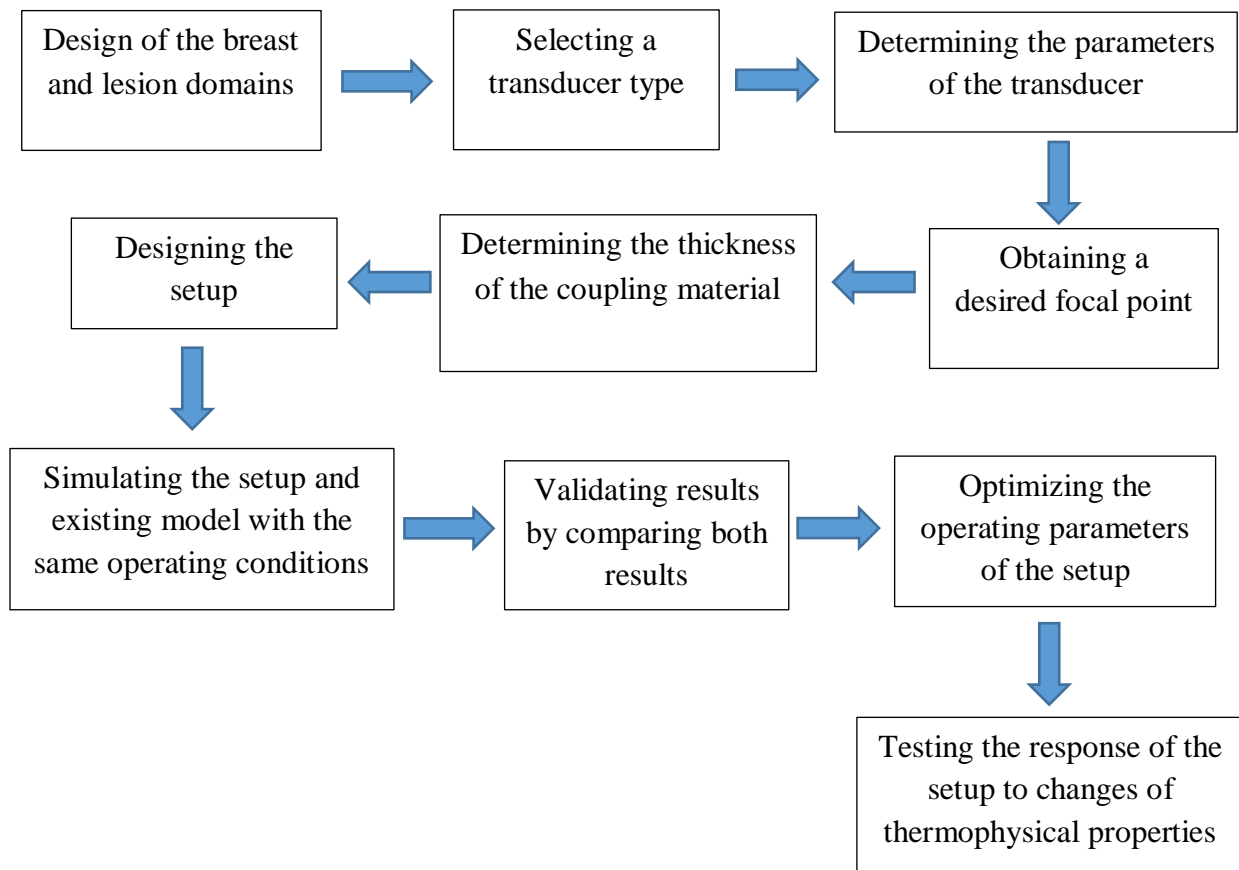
Design of the breast and lesion domains

Selecting a transducer type

Determining the parameters of the transducer

Obtaining a desired focal point

Determining the thickness of the coupling material

Designing the setup

Simulating the setup and existing model with the same operating conditions

Validating results by comparing both results

Optimizing the operating parameters of the setup

Testing the response of the setup to changes of thermophysical properties